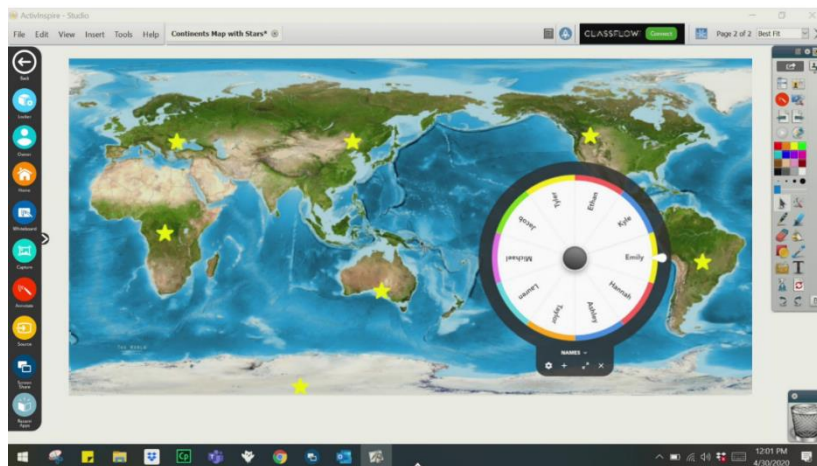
ActivInspire - Studio

File Edit View Insert Tools Help Continents Map with Stars*

CLASSFLOW Connect

Page 2 of 2 Best Fit

Back

Locker

Classes

Home

Whiteboard

Capture

Annotate

Source

Screen Share

Record

Tyler
Ethan
Kyle
Emily
Hannah
Ashley
Taylor
Lauren
Michael
Jacob

NAMES

12:01 PM
4/30/2020